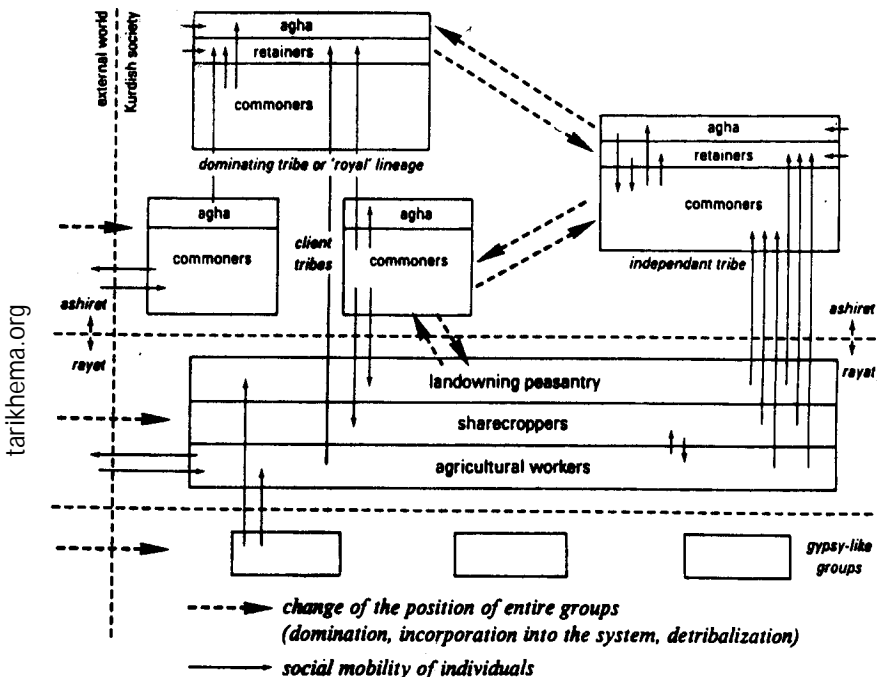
external world
Kurdish society

agha
retainers
commoners
dominating tribe or 'royal' lineage

agha
retainers
commoners
independant tribe

agha
commoners

client tribes

agha
commoners

ashiret
rayat

ashiret
rayat

landowning peasantry
sharecroppers
agricultural workers

gypsy-like groups

tarikhema.org

change of the position of entire groups (domination, incorporation into the system, detribalization)

social mobility of individuals